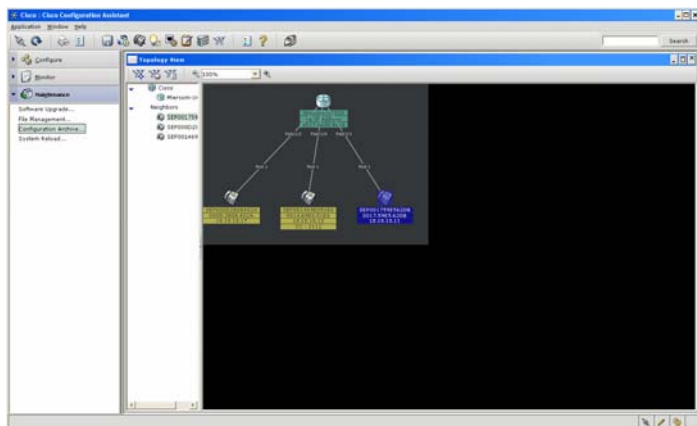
Cisco : Cisco Configuration Assistant

Application Window Help

Search

Configure

Monitor

Maintenance

Software Upgrade...
File Management...
Configuration Archive...
System Reload...

Topology View

100%

Cisco
Marconi-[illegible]
Neighbors
SEP001759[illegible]
SEP000D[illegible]
SEP00149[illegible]

SEP001759656208
0017.5965.6208
10.10.10.11